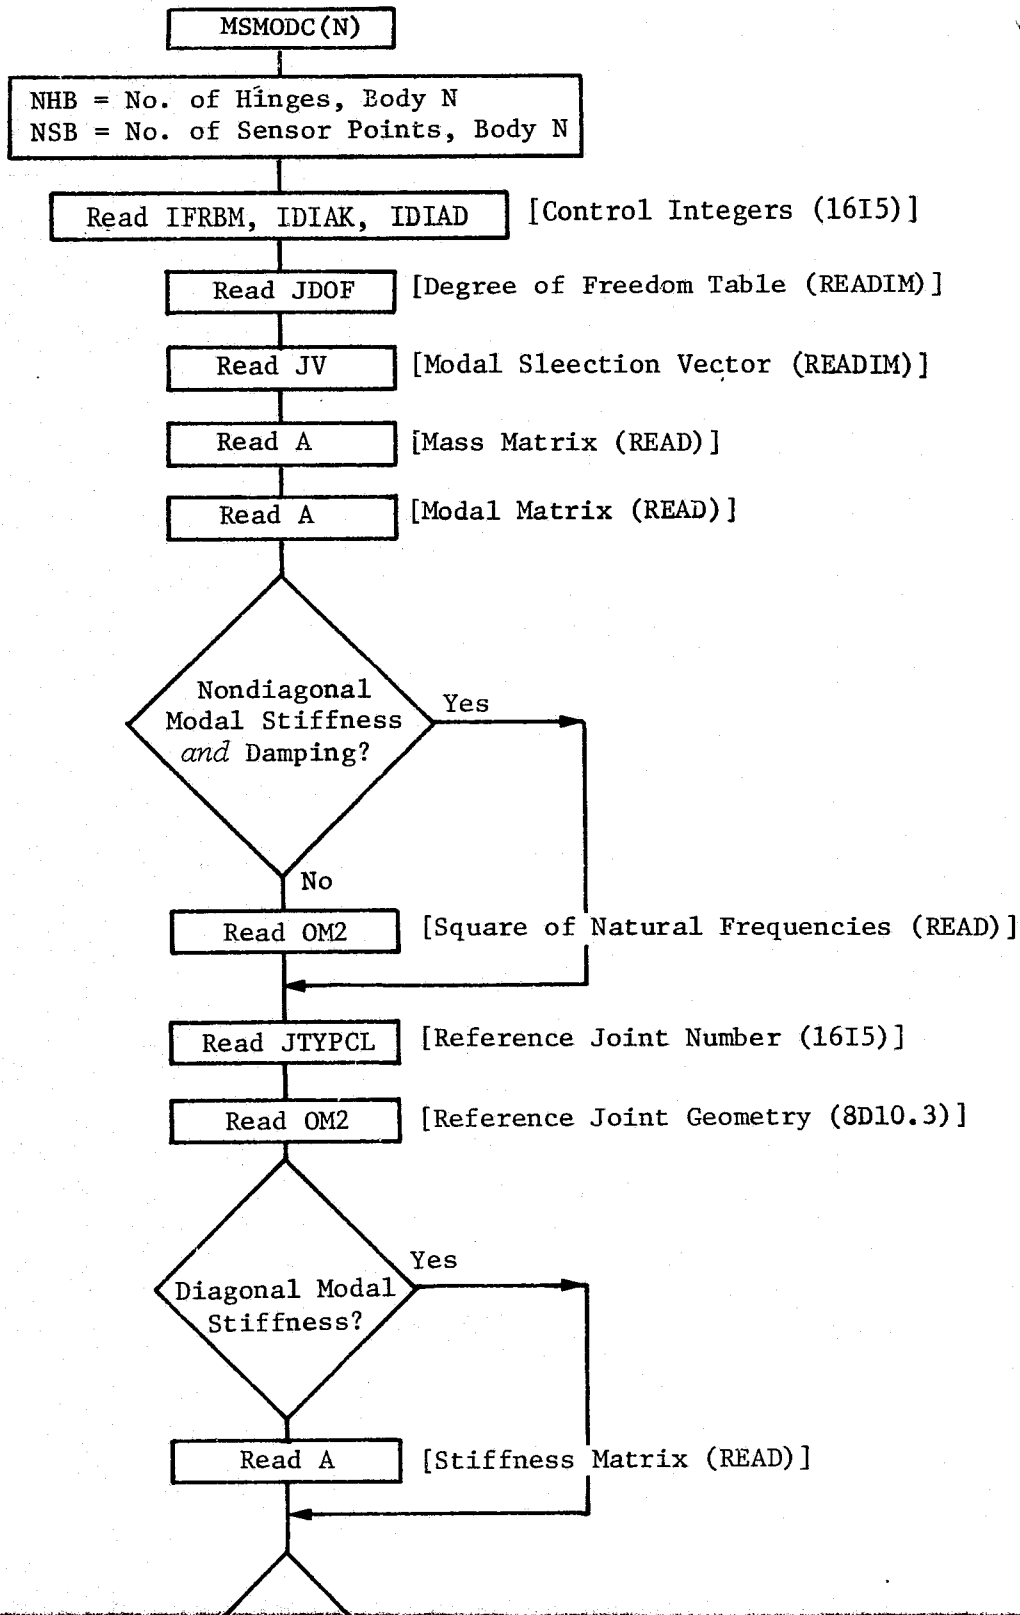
MSMODC(N)

NHB = No. of Hinges, Body N
NSB = No. of Sensor Points, Body N

Read IFRBM, IDIAK, IDIAD [Control Integers (16I5)]

Read JDOF [Degree of Freedom Table (READIM)]

Read JV [Modal Sleection Vector (READIM)]

Read A [Mass Matrix (READ)]

Read A [Modal Matrix (READ)]

Nondiagonal Modal Stiffness *and* Damping?

Yes

No

Read OM2 [Square of Natural Frequencies (READ)]

Read JTYPCL [Reference Joint Number (16I5)]

Read OM2 [Reference Joint Geometry (8D10.3)]

Diagonal Modal Stiffness?

Yes

Read A [Stiffness Matrix (READ)]